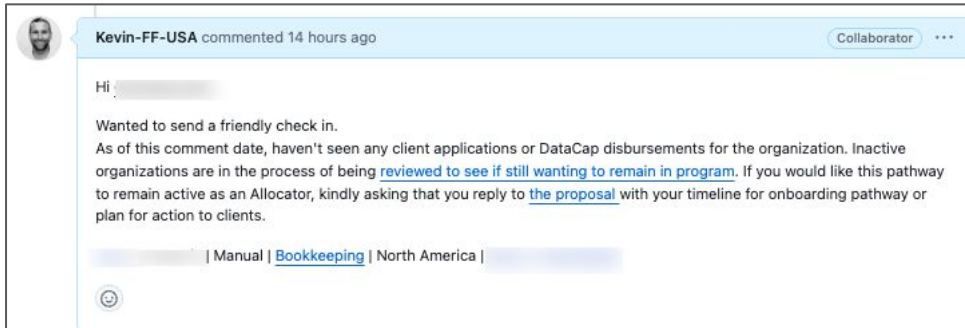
Kevin-FF-USA commented 14 hours ago

Collaborator ···

Hi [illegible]

Wanted to send a friendly check in.
As of this comment date, haven't seen any client applications or DataCap disbursements for the organization. Inactive organizations are in the process of being reviewed to see if still wanting to remain in program. If you would like this pathway to remain active as an Allocator, kindly asking that you reply to the proposal with your timeline for onboarding pathway or plan for action to clients.

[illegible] | Manual | Bookkeeping | North America | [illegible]